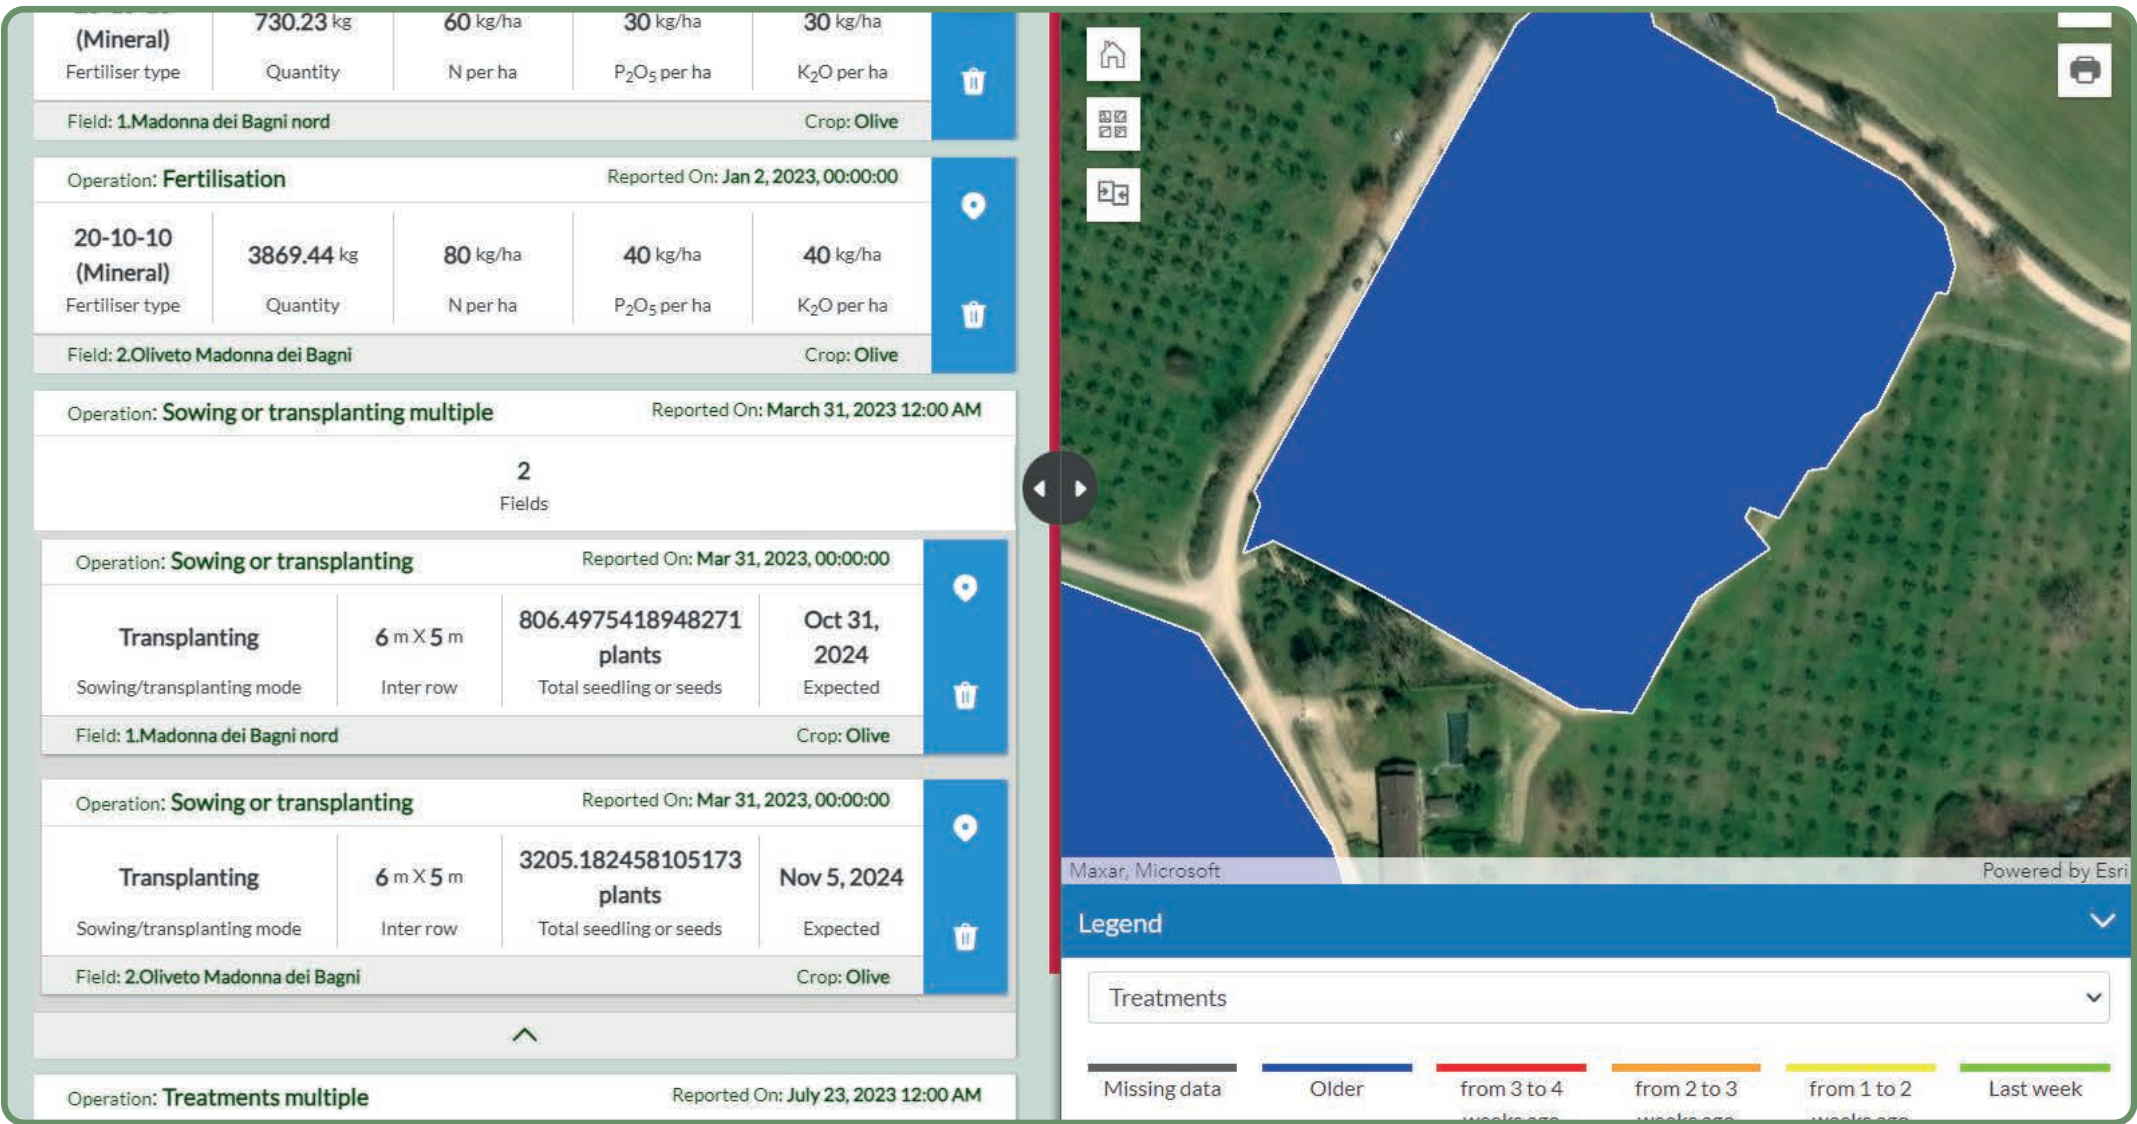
(Mineral)
Fertiliser type

730.23 kg
Quantity

60 kg/ha
N per ha

30 kg/ha
$P_2O_5$ per ha

30 kg/ha
$K_2O$ per ha

Field: 1.Madonna dei Bagni nord
Crop: Olive

Operation: Fertilisation
Reported On: Jan 2, 2023, 00:00:00

| 20-10-10 (Mineral) | 3869.44 kg | 80 kg/ha | 40 kg/ha | 40 kg/ha |
|---|---|---|---|---|
| Fertiliser type | Quantity | N per ha | $P_2O_5$ per ha | $K_2O$ per ha |

Field: 2.Oliveto Madonna dei Bagni
Crop: Olive

Operation: Sowing or transplanting multiple
Reported On: March 31, 2023 12:00 AM

2
Fields

Operation: Sowing or transplanting
Reported On: Mar 31, 2023, 00:00:00

| Transplanting | 6 m X 5 m | 806.4975418948271 plants | Oct 31, 2024 |
|---|---|---|---|
| Sowing/transplanting mode | Inter row | Total seedling or seeds | Expected |

Field: 1.Madonna dei Bagni nord
Crop: Olive

Operation: Sowing or transplanting
Reported On: Mar 31, 2023, 00:00:00

| Transplanting | 6 m X 5 m | 3205.182458105173 plants | Nov 5, 2024 |
|---|---|---|---|
| Sowing/transplanting mode | Inter row | Total seedling or seeds | Expected |

Field: 2.Oliveto Madonna dei Bagni
Crop: Olive

Operation: Treatments multiple
Reported On: July 23, 2023 12:00 AM

Maxar, Microsoft
Powered by Esri

Legend

Treatments

Missing data
Older
from 3 to 4 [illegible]
from 2 to 3 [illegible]
from 1 to 2 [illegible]
Last week